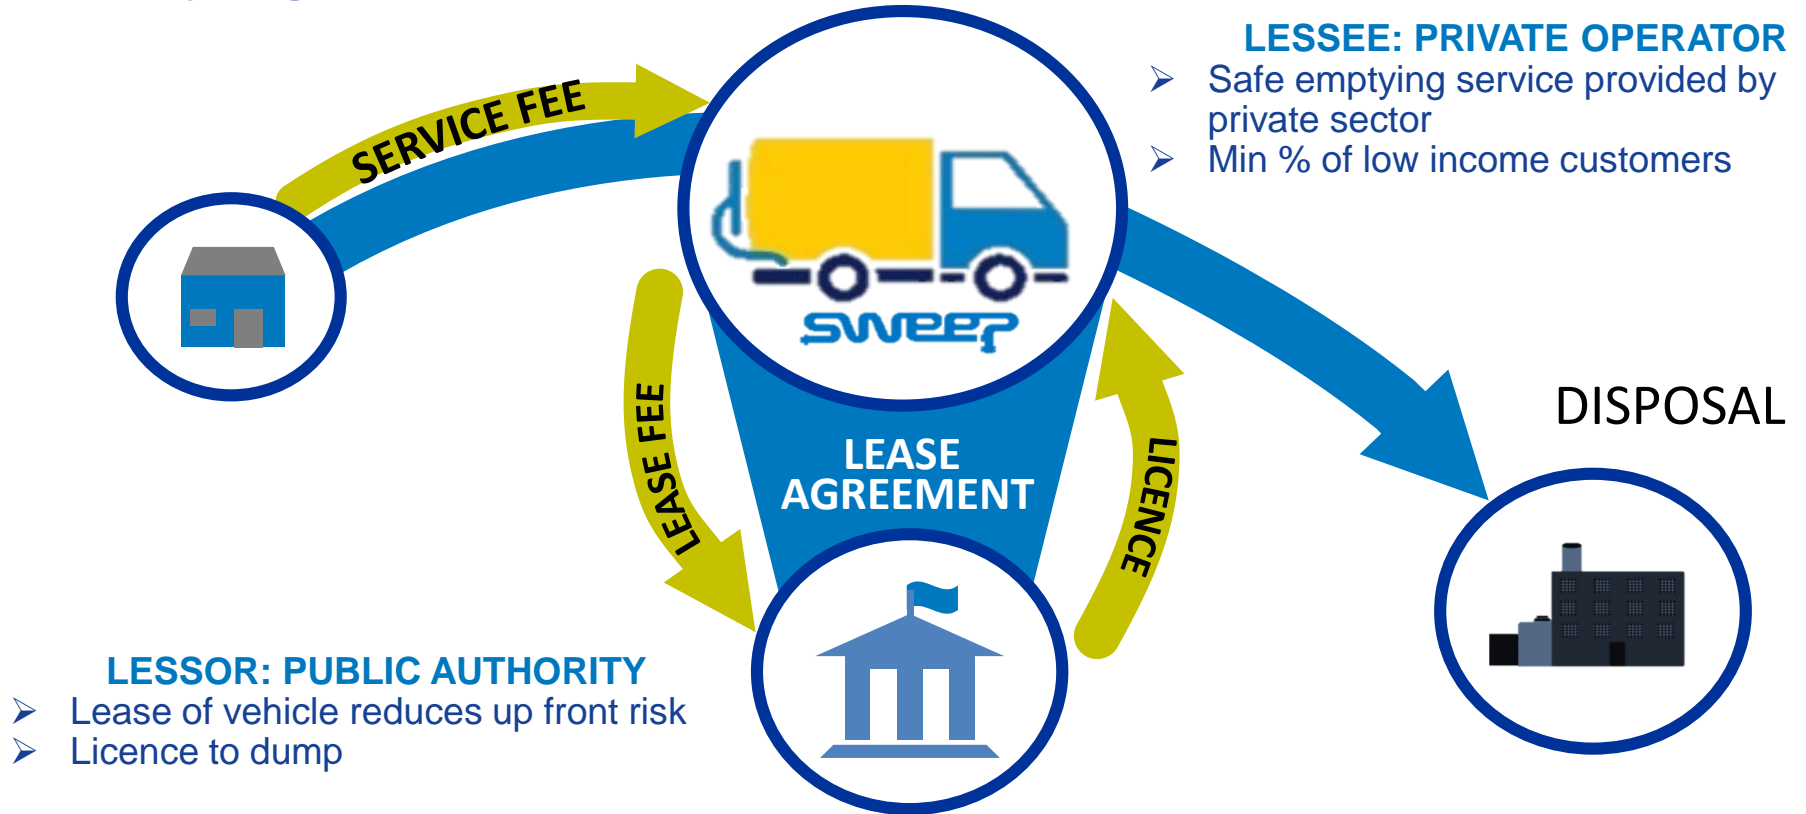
SERVICE FEE

LESSEE: PRIVATE OPERATOR
➢ Safe emptying service provided by private sector
➢ Min % of low income customers

SWEEP

LEASE FEE

LEASE AGREEMENT

LICENCE

DISPOSAL

LESSOR: PUBLIC AUTHORITY
➢ Lease of vehicle reduces up front risk
➢ Licence to dump